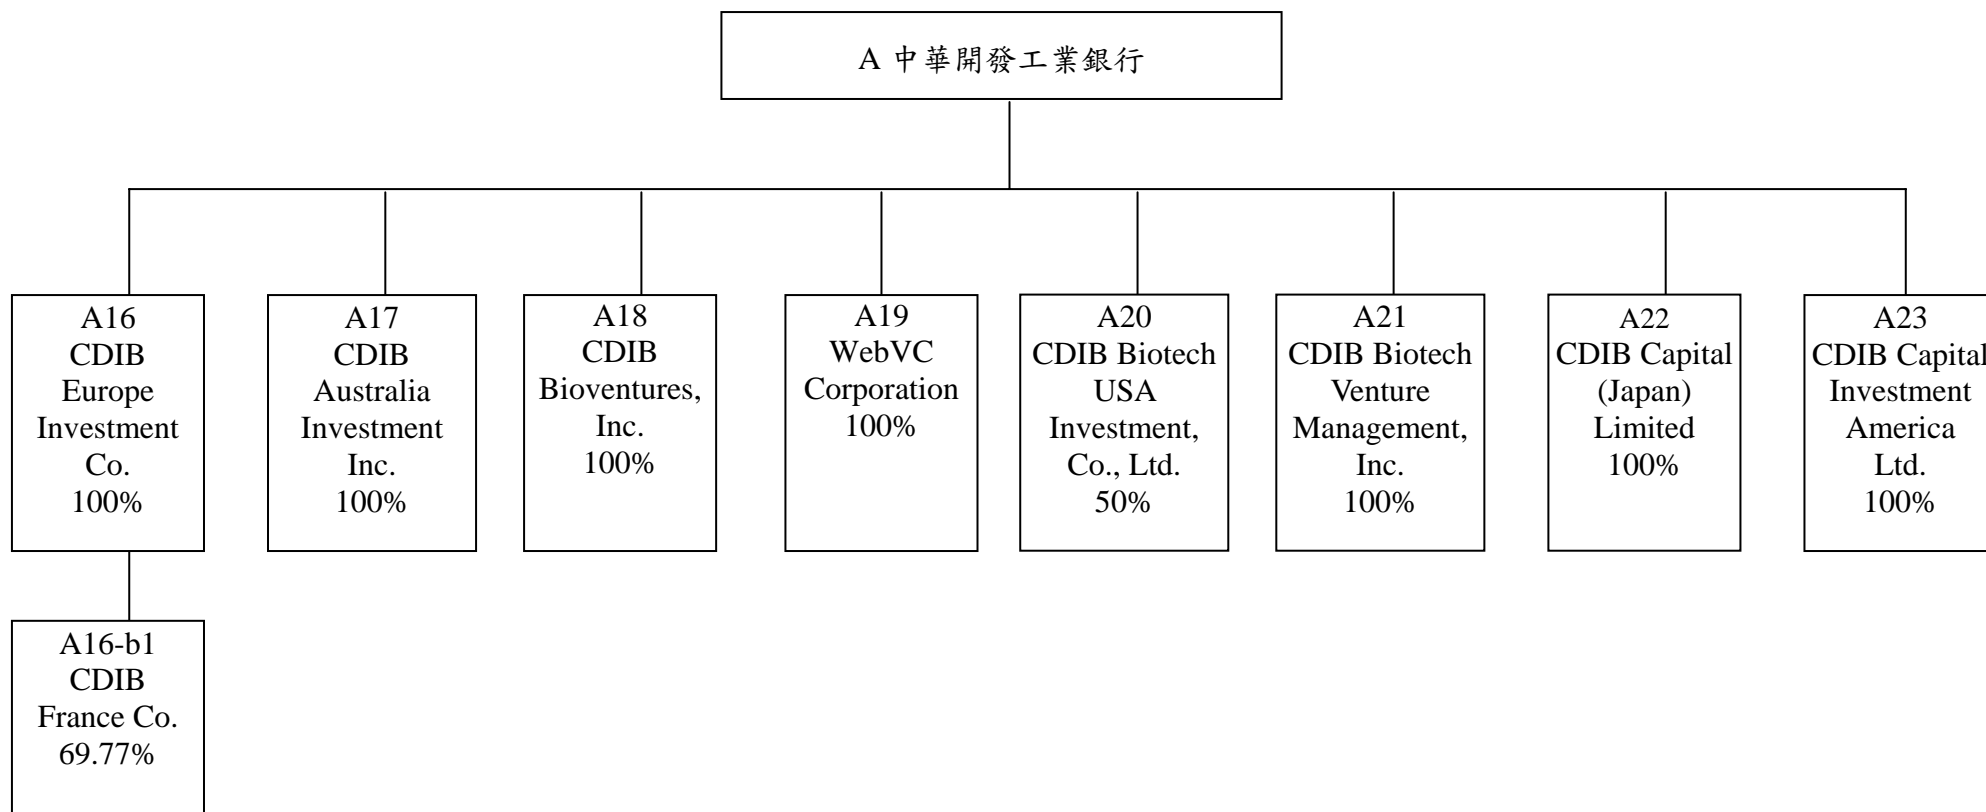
A 中華開發工業銀行

A16
CDIB
Europe
Investment
Co.
100%

A17
CDIB
Australia
Investment
Inc.
100%

A18
CDIB
Bioventures,
Inc.
100%

A19
WebVC
Corporation
100%

A20
CDIB Biotech
USA
Investment,
Co., Ltd.
50%

A21
CDIB Biotech
Venture
Management,
Inc.
100%

A22
CDIB Capital
(Japan)
Limited
100%

A23
CDIB Capital
Investment
America
Ltd.
100%

A16-b1
CDIB
France Co.
69.77%